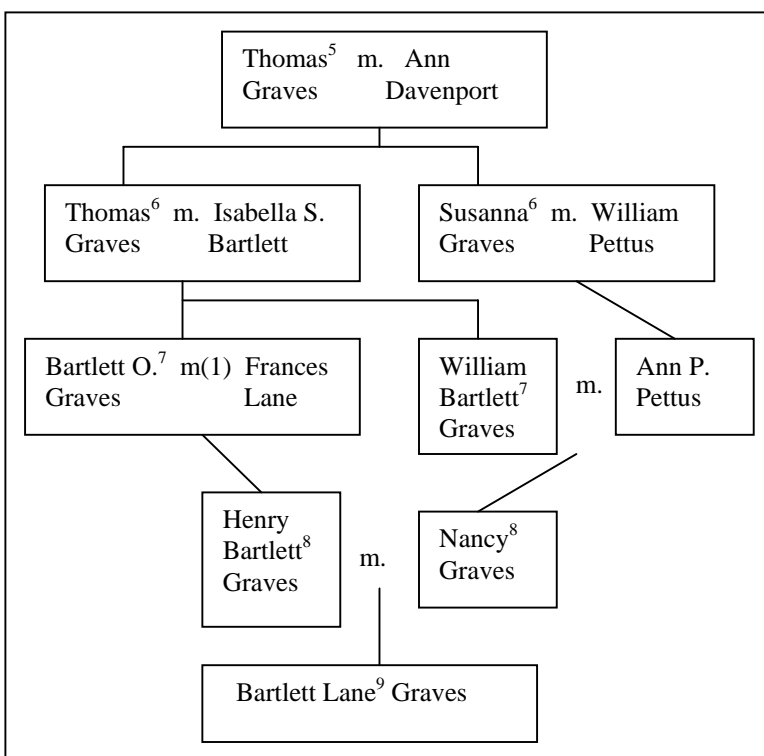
Thomas$^5$ m. Ann
Graves Davenport

Thomas$^6$ m. Isabella S.
Graves Bartlett

Susanna$^6$ m. William
Graves Pettus

Bartlett O.$^7$ m(1) Frances
Graves Lane

William Bartlett$^7$ Graves

m.

Ann P. Pettus

Henry Bartlett$^8$ Graves

m.

Nancy$^8$ Graves

Bartlett Lane$^9$ Graves